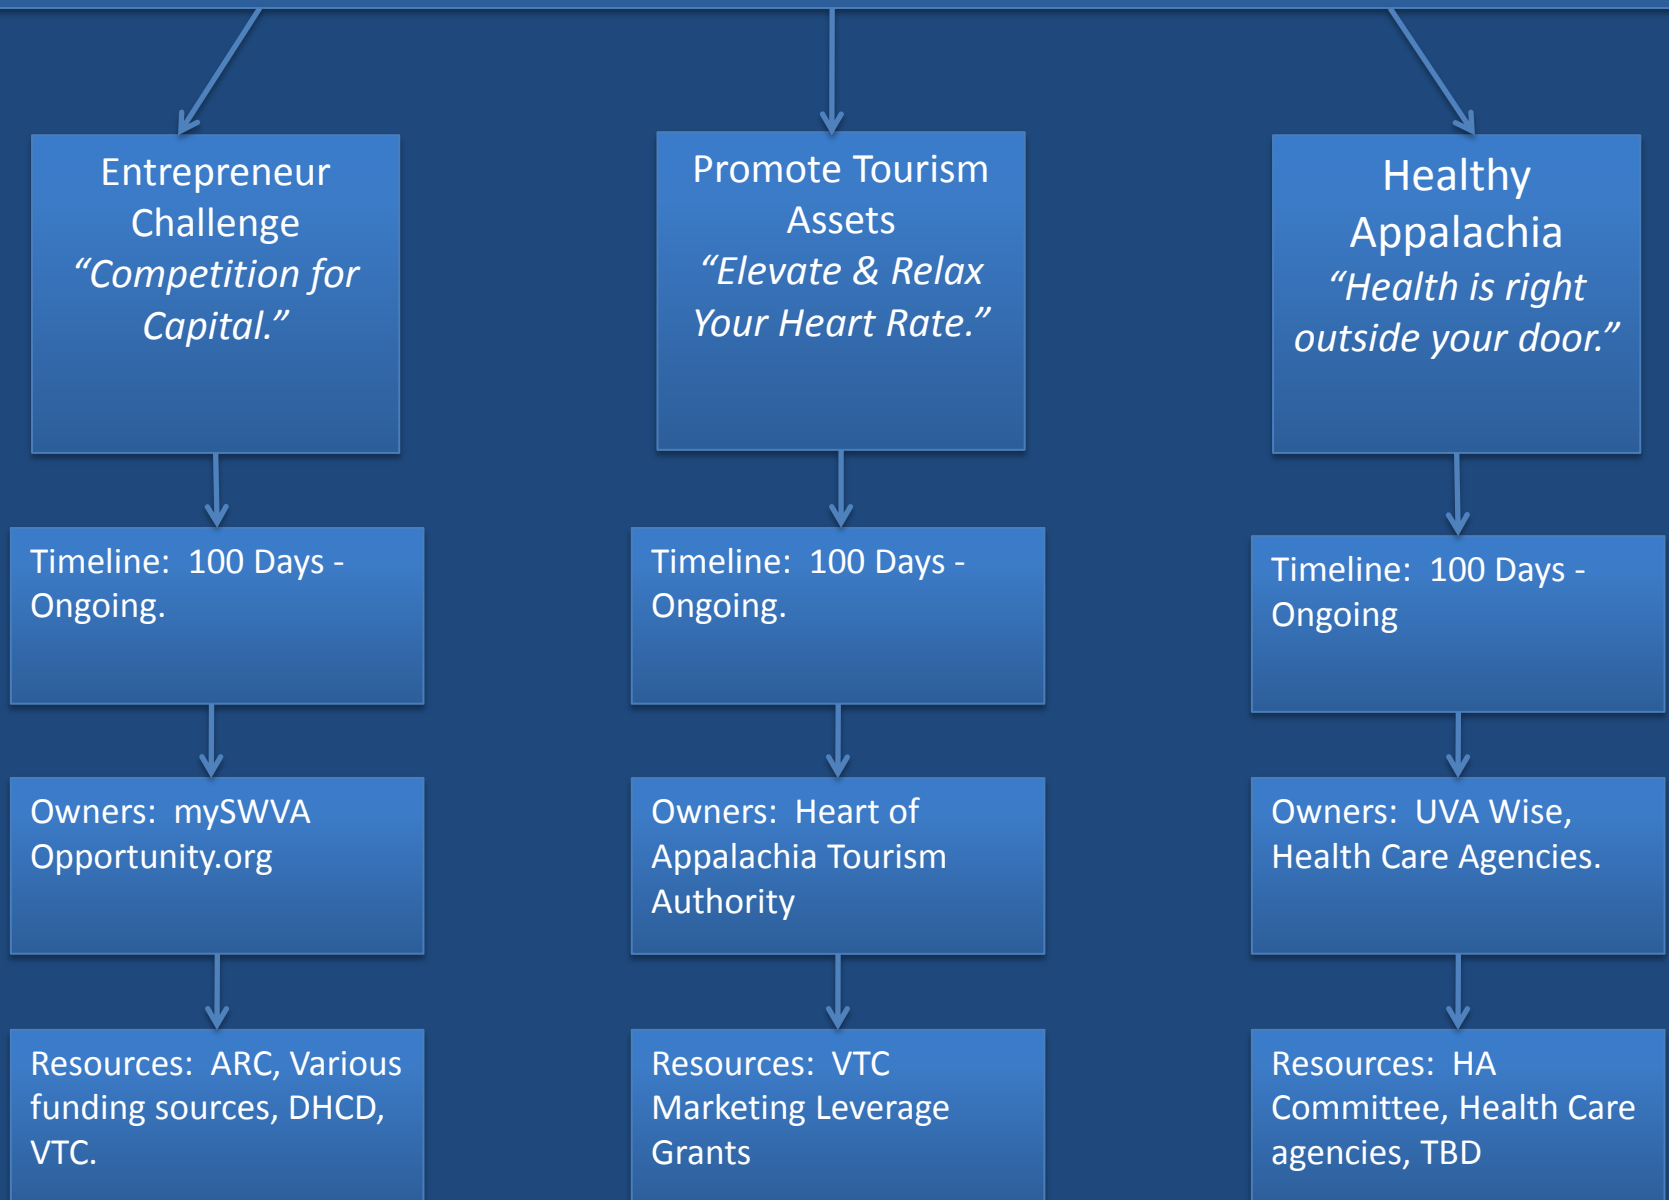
Entrepreneur Challenge
“Competition for Capital.”

Timeline: 100 Days - Ongoing.

Owners: mySWVA Opportunity.org

Resources: ARC, Various funding sources, DHCD, VTC.

Promote Tourism Assets
“Elevate & Relax Your Heart Rate.”

Timeline: 100 Days - Ongoing.

Owners: Heart of Appalachia Tourism Authority

Resources: VTC Marketing Leverage Grants

Healthy Appalachia
“Health is right outside your door.”

Timeline: 100 Days - Ongoing

Owners: UVA Wise, Health Care Agencies.

Resources: HA Committee, Health Care agencies, TBD